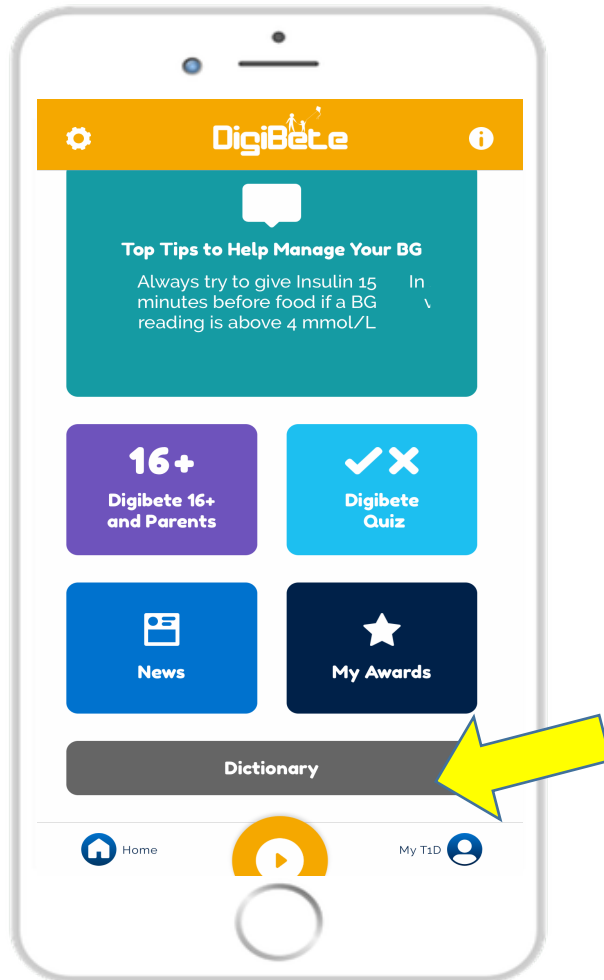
DigiBete

Top Tips to Help Manage Your BG

Always try to give Insulin 15 minutes before food if a BG reading is above 4 mmol/L

In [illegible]

16+

Digibete 16+ and Parents

Digibete Quiz

News

My Awards

Dictionary

Home

My T1D